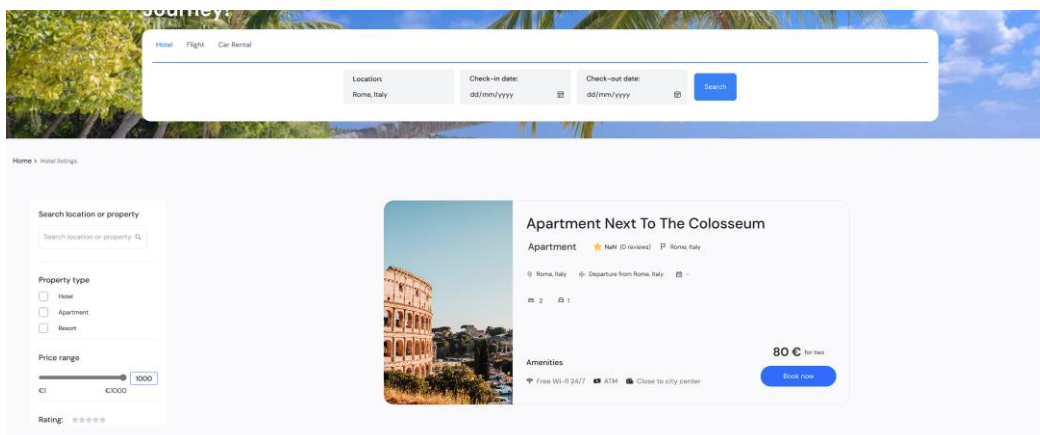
Journey!

Hotel Flight Car Rental

Location:
Rome, Italy

Check-in date:
dd/mm/yyyy

Check-out date:
dd/mm/yyyy

Search

Home › Hotel listings

Search location or property

Search location or property

Property type

Hotel

Apartment

Resort

Price range

1000

€1 €1000

Rating:

Apartment Next To The Colosseum

Apartment NaN (0 reviews) Rome, Italy

Rome, Italy Departure from Rome, Italy -

2 1

Amenities

Free Wi-fi 24/7 ATM Close to city center

80 € for two

Book now